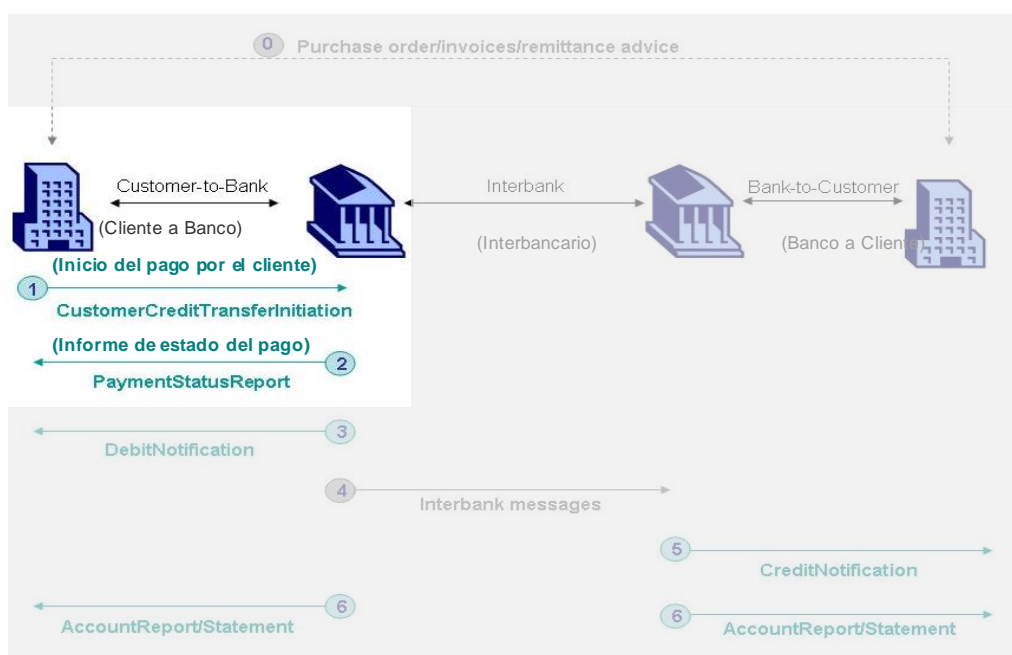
0 Purchase order/invoices/remittance advice

Customer-to-Bank
(Cliente a Banco)

Interbank
(Interbancario)

Bank-to-Customer
(Banco a Cliente)

(Inicio del pago por el cliente)
1
CustomerCreditTransferInitiation

(Informe de estado del pago)
2
PaymentStatusReport

3
DebitNotification

4
Interbank messages

5
CreditNotification

6
AccountReport/Statement

6
AccountReport/Statement